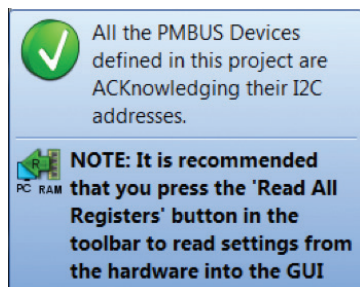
All the PMBUS Devices defined in this project are ACKnowledging their I2C addresses.

PC RAM NOTE: It is recommended that you press the 'Read All Registers' button in the toolbar to read settings from the hardware into the GUI